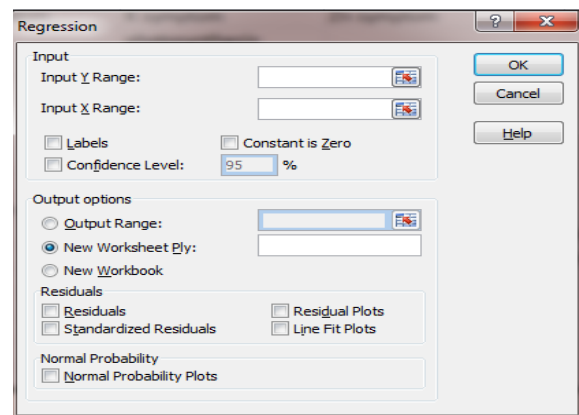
Regression

?

Input

Input Y Range:

Input X Range:

Labels

Constant is Zero

Confidence Level: 95 %

OK

Cancel

Help

Output options

Output Range:

New Worksheet Ply:

New Workbook

Residuals

Residuals

Standardized Residuals

Residual Plots

Line Fit Plots

Normal Probability

Normal Probability Plots